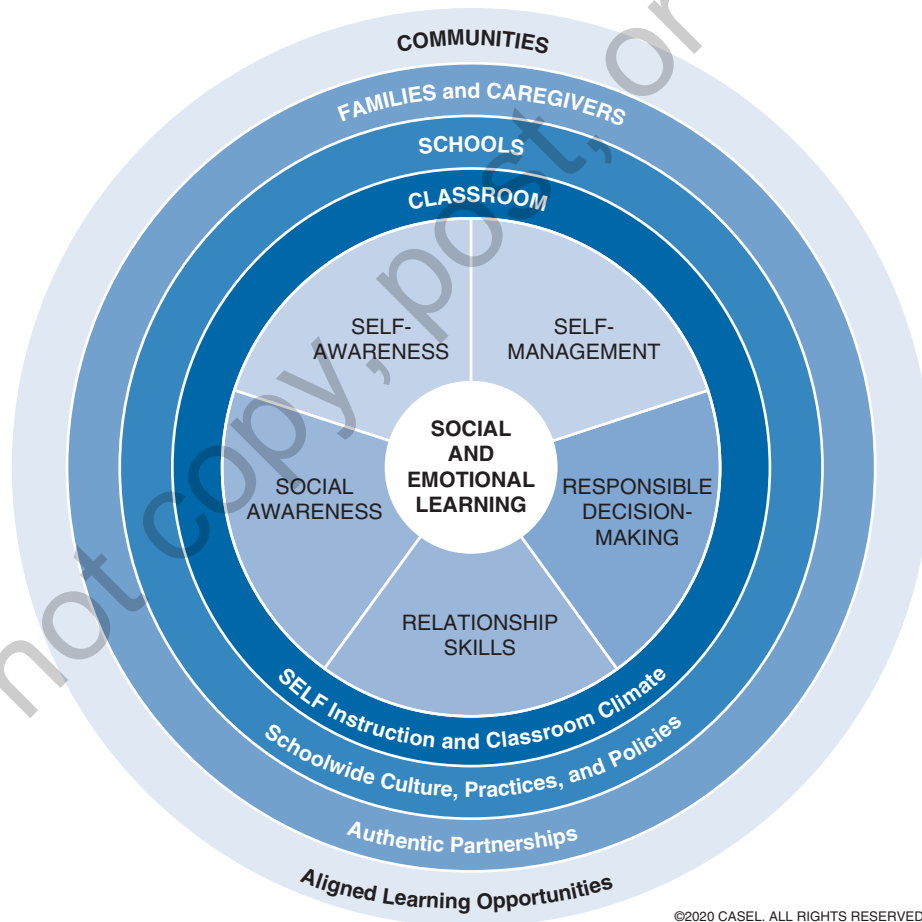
COMMUNITIES

FAMILIES and CAREGIVERS

SCHOOLS

CLASSROOM

SELF-AWARENESS

SELF-MANAGEMENT

SOCIAL AND EMOTIONAL LEARNING

SOCIAL AWARENESS

RESPONSIBLE DECISION-MAKING

RELATIONSHIP SKILLS

SEL Instruction and Classroom Climate

Schoolwide Culture, Practices, and Policies

Authentic Partnerships

Aligned Learning Opportunities

not copy, post, or

©2020 CASEL. ALL RIGHTS RESERVED